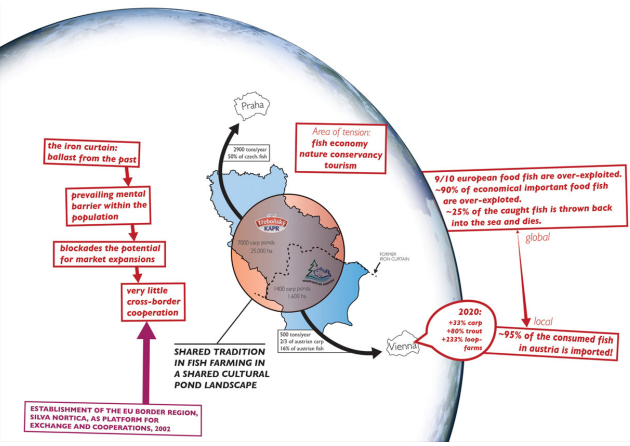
the iron curtain: ballast from the past

prevailing mental barrier within the population

blockades the potential for market expansions

very little cross-border cooperation

ESTABLISHMENT OF THE EU BORDER REGION, SILVA NORTICA, AS PLATFORM FOR EXCHANGE AND COOPERATIONS, 2002

Praha

2900 tons/year
50% of czech fish

Area of tension:
fish economy
nature conservancy
tourism

Třeboňský KAPR

7000 carp ponds
25.000 ha

1400 carp ponds
1.600 ha

FORMER IRON CURTAIN

500 tons/year
2/3 of austrian carp
16% of austrian fish

SHARED TRADITION IN FISH FARMING IN A SHARED CULTURAL POND LANDSCAPE

Vienna

9/10 european food fish are over-exploited.
~90% of economical important food fish are over-exploted.
~25% of the caught fish is thrown back into the sea and dies.

global

local

2020:
+33% carp
+80% trout
+233% loop-farms

~95% of the consumed fish in austria is imported!